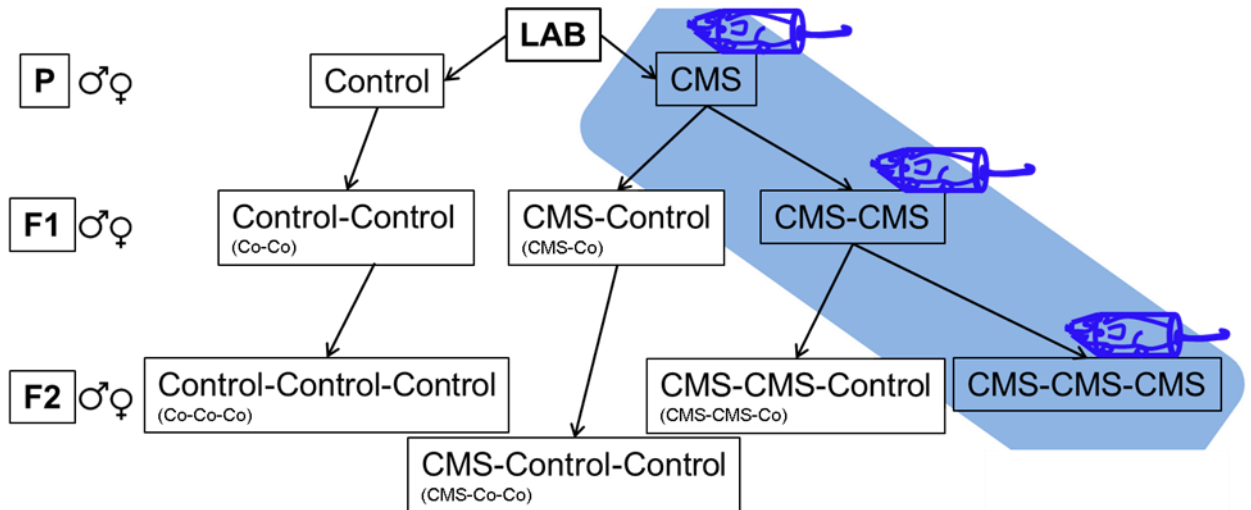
LAB

P ♂♀

Control

CMS

F1 ♂♀

Control-Control
(Co-Co)

CMS-Control
(CMS-Co)

CMS-CMS

F2 ♂♀

Control-Control-Control
(Co-Co-Co)

CMS-CMS-Control
(CMS-CMS-Co)

CMS-CMS-CMS

CMS-Control-Control
(CMS-Co-Co)